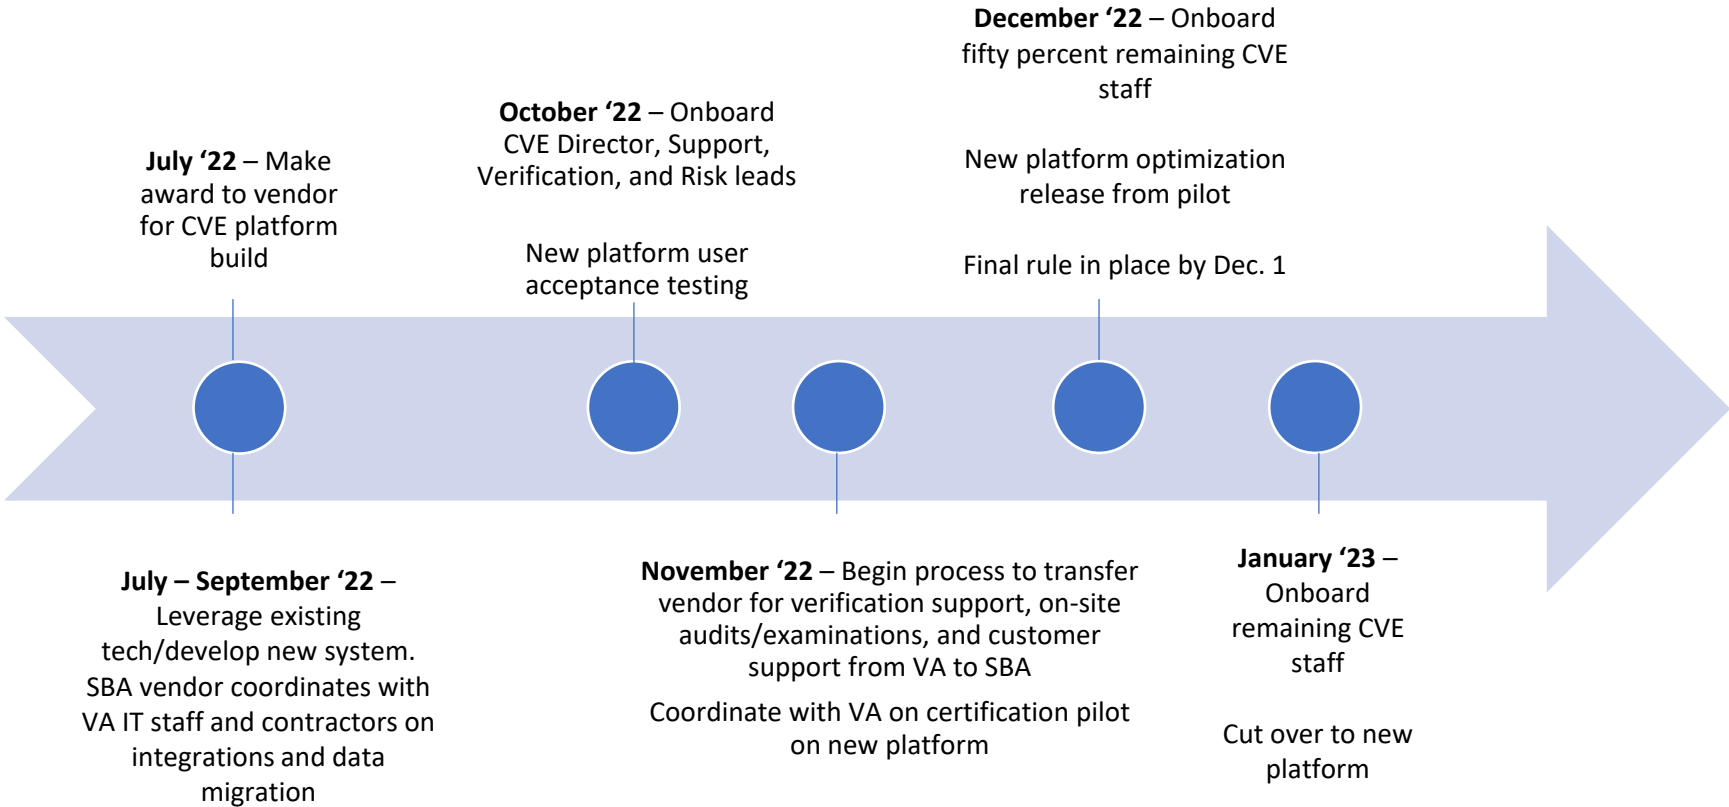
**July ‘22** – Make award to vendor for CVE platform build

**July – September ‘22** – Leverage existing tech/develop new system. SBA vendor coordinates with VA IT staff and contractors on integrations and data migration

**October ‘22** – Onboard CVE Director, Support, Verification, and Risk leads

New platform user acceptance testing

**November ‘22** – Begin process to transfer vendor for verification support, on-site audits/examinations, and customer support from VA to SBA

Coordinate with VA on certification pilot on new platform

**December ‘22** – Onboard fifty percent remaining CVE staff

New platform optimization release from pilot

Final rule in place by Dec. 1

**January ‘23** – Onboard remaining CVE staff

Cut over to new platform